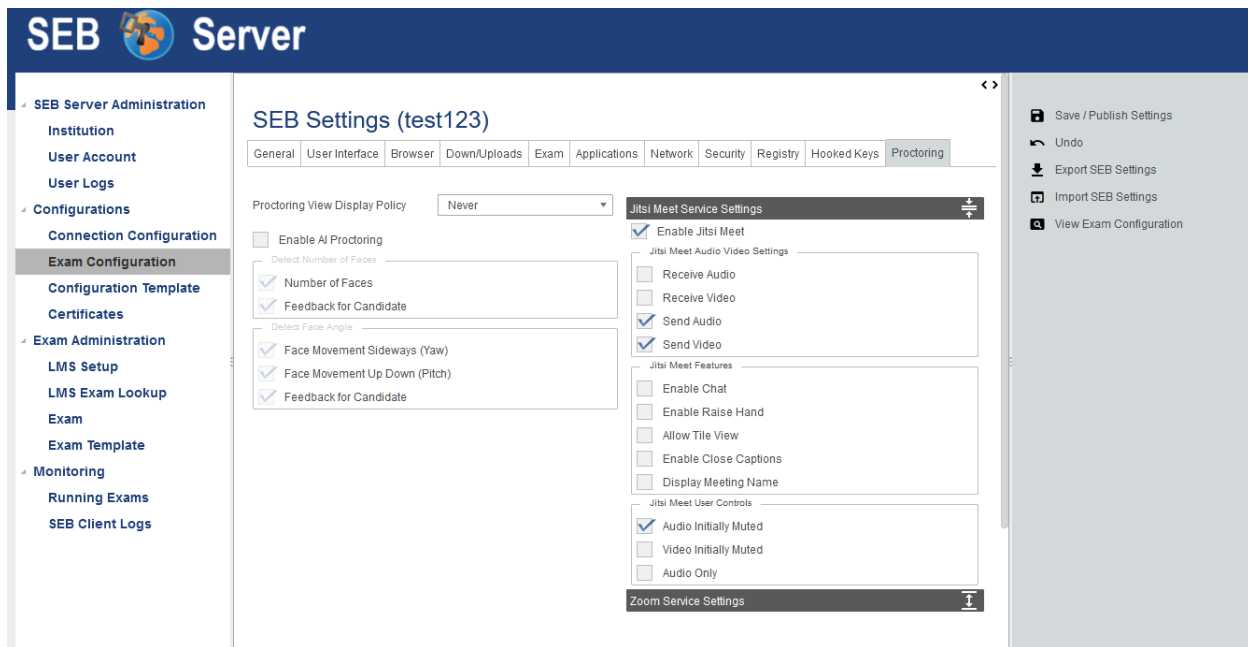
SEB Server

SEB Server Administration
Institution
User Account
User Logs
Configurations
Connection Configuration
Exam Configuration
Configuration Template
Certificates
Exam Administration
LMS Setup
LMS Exam Lookup
Exam
Exam Template
Monitoring
Running Exams
SEB Client Logs

SEB Settings (test123)

| General | User Interface | Browser | Down/Uploads | Exam | Applications | Network | Security | Registry | Hooked Keys | Proctoring |
|---|---|---|---|---|---|---|---|---|---|---|

Proctoring View Display Policy Never

Enable AI Proctoring

Detect Number of Faces
Number of Faces
Feedback for Candidate

Detect Face Angle
Face Movement Sideways (Yaw)
Face Movement Up Down (Pitch)
Feedback for Candidate

Jitsi Meet Service Settings
Enable Jitsi Meet
Jitsi Meet Audio Video Settings
Receive Audio
Receive Video
Send Audio
Send Video
Jitsi Meet Features
Enable Chat
Enable Raise Hand
Allow Tile View
Enable Close Captions
Display Meeting Name
Jitsi Meet User Controls
Audio Initially Muted
Video Initially Muted
Audio Only
Zoom Service Settings

Save / Publish Settings
Undo
Export SEB Settings
Import SEB Settings
View Exam Configuration